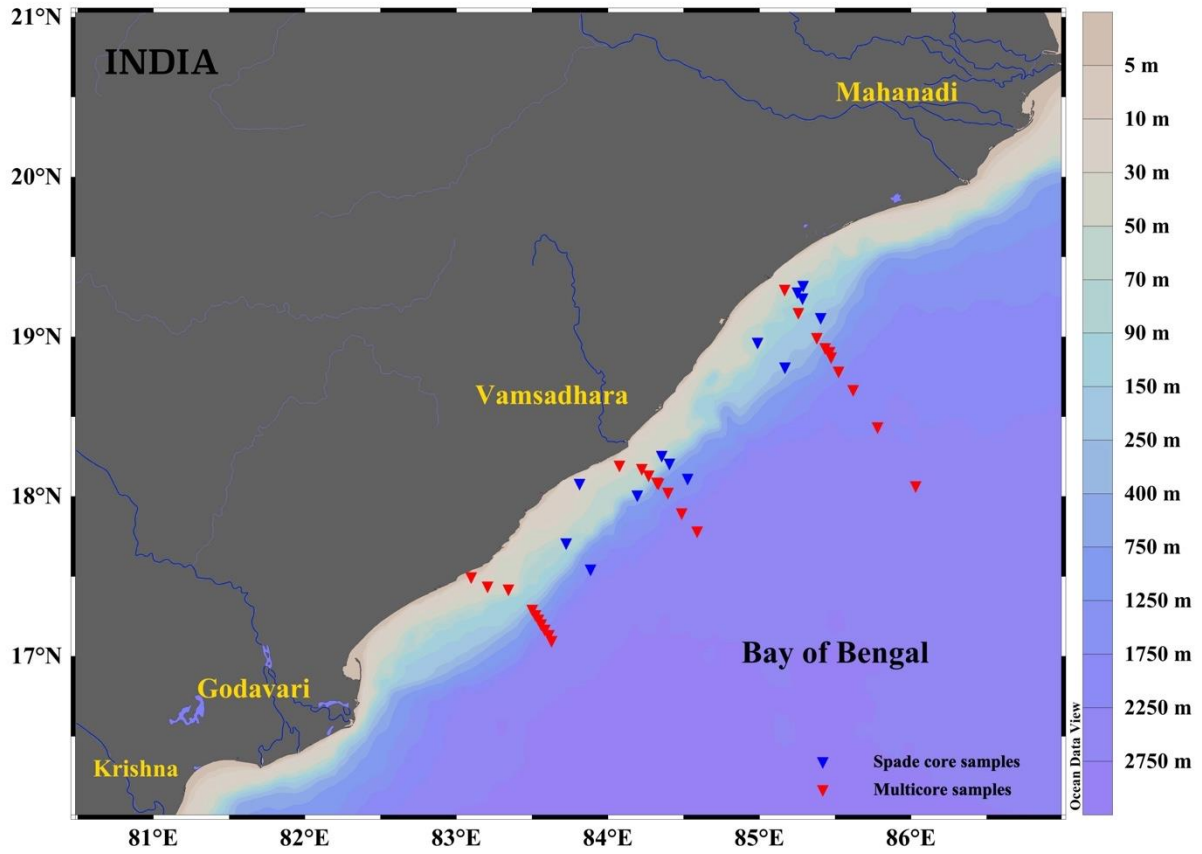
21°N
20°N
19°N
18°N
17°N

INDIA
Mahanadi
Vamsadhara
Godavari
Krishna
Bay of Bengal

Spade core samples
Multicore samples

81°E
82°E
83°E
84°E
85°E
86°E

5 m
10 m
30 m
50 m
70 m
90 m
150 m
250 m
400 m
750 m
1250 m
1750 m
2250 m
2750 m

Ocean Data View